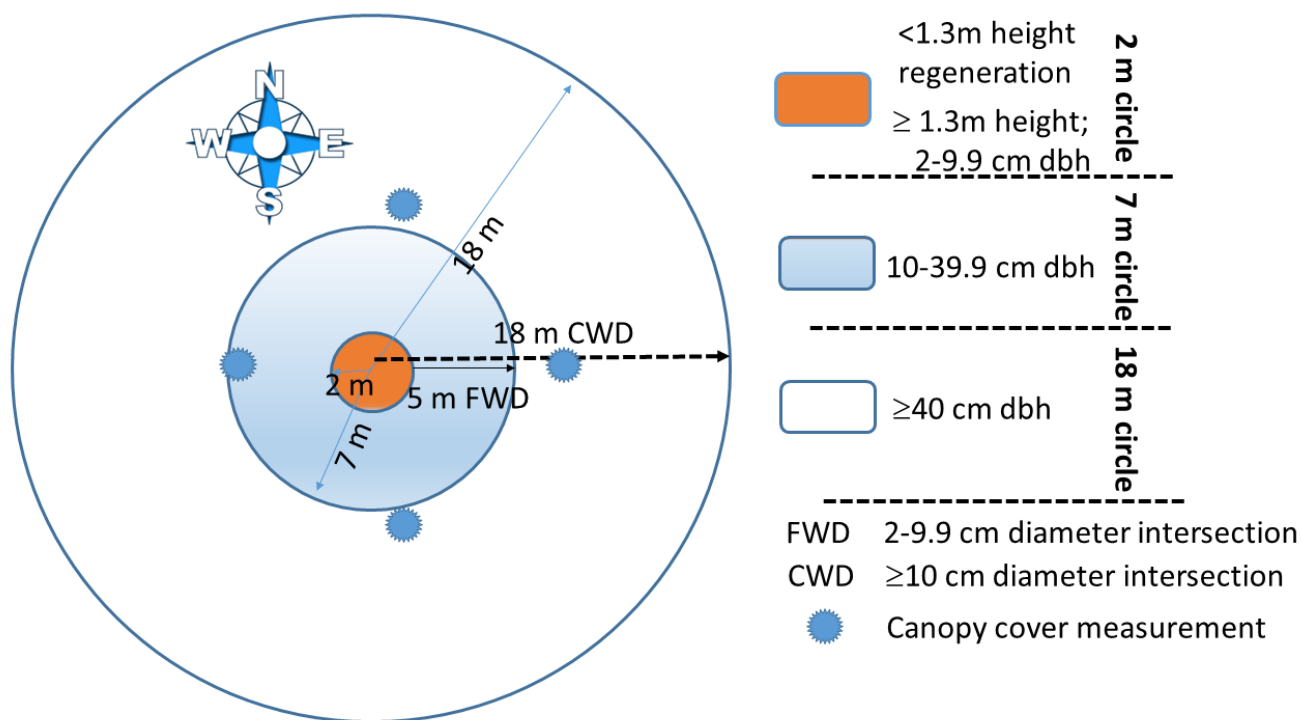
N
W
E
S

18 m

18 m CWD

2 m

5 m FWD

7 m

<1.3m height regeneration

≥ 1.3m height; 2-9.9 cm dbh

2 m circle

10-39.9 cm dbh

7 m circle

≥40 cm dbh

18 m circle

FWD 2-9.9 cm diameter intersection

CWD ≥10 cm diameter intersection

Canopy cover measurement